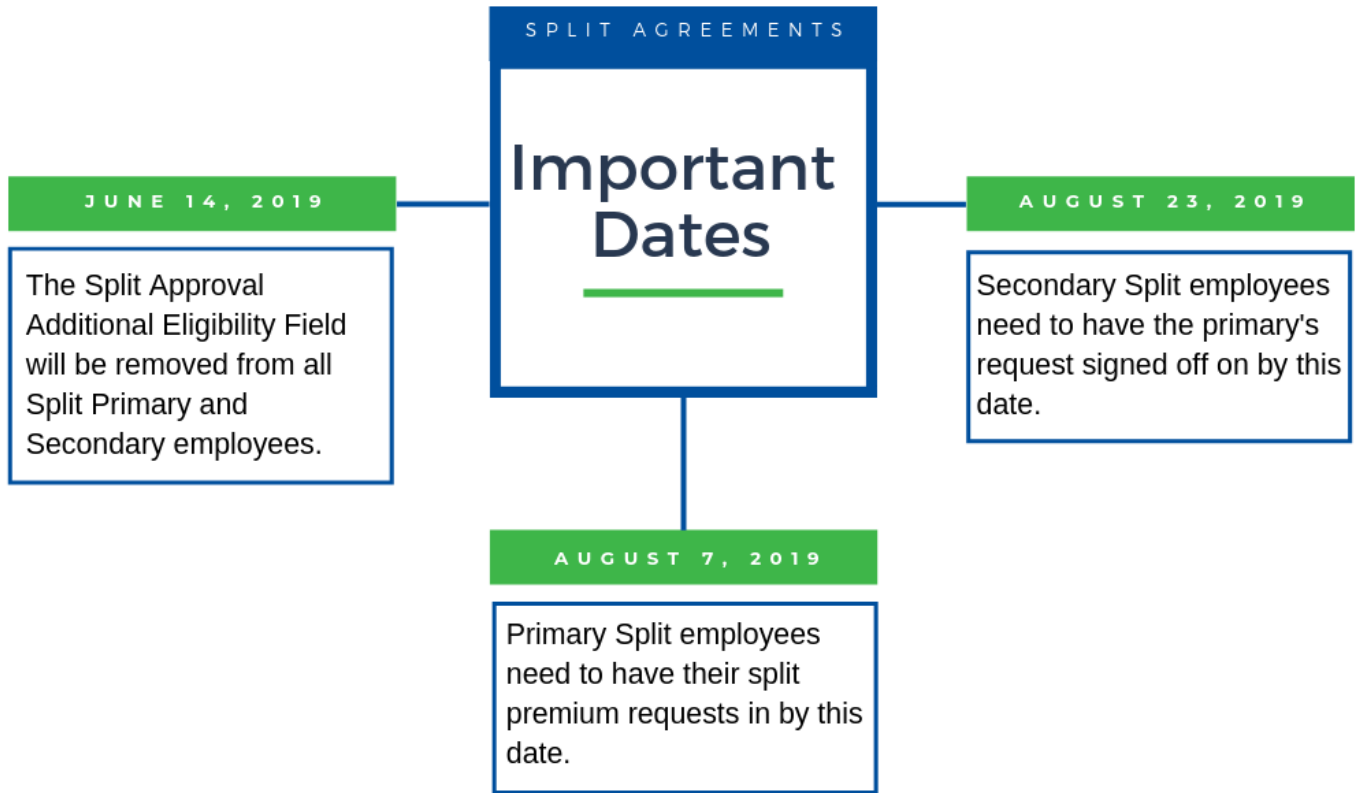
SPLIT AGREEMENTS

Important Dates

JUNE 14, 2019

The Split Approval Additional Eligibility Field will be removed from all Split Primary and Secondary employees.

AUGUST 23, 2019

Secondary Split employees need to have the primary's request signed off on by this date.

AUGUST 7, 2019

Primary Split employees need to have their split premium requests in by this date.